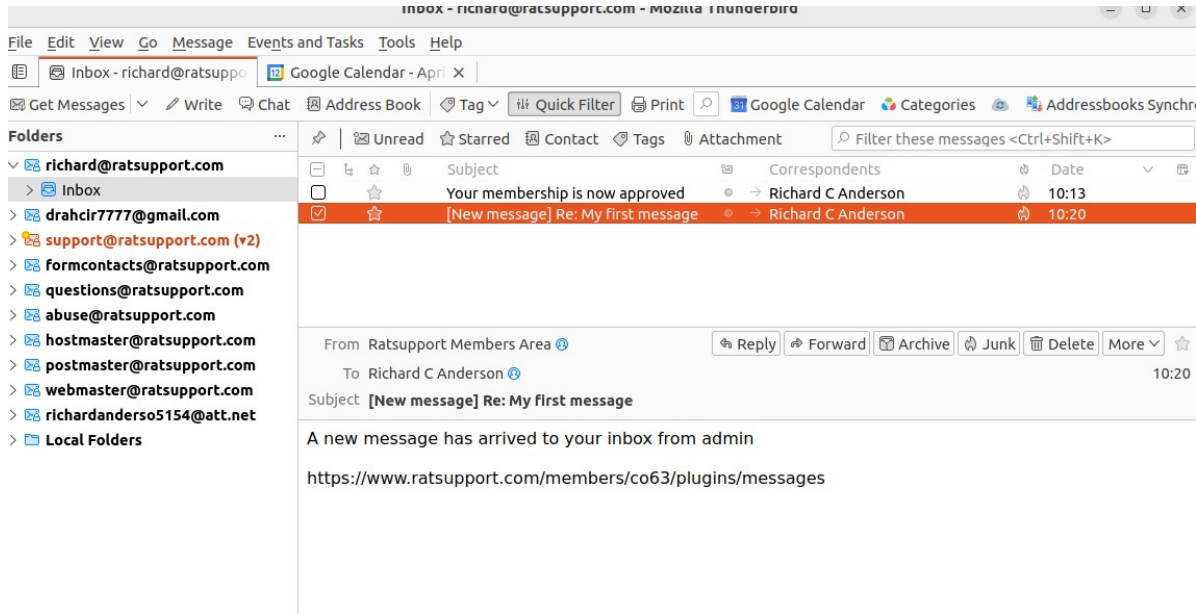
Inbox - richard@ratsupport.com - Mozilla Thunderbird

File Edit View Go Message Events and Tasks Tools Help

Inbox - richard@ratsuppo | Google Calendar - Apri ×

Get Messages | Write | Chat | Address Book | Tag | Quick Filter | Print | Google Calendar | Categories | Addressbooks Synchr

Folders ...

richard@ratsupport.com
Inbox
drahcir7777@gmail.com
support@ratsupport.com (▾2)
formcontacts@ratsupport.com
questions@ratsupport.com
abuse@ratsupport.com
hostmaster@ratsupport.com
postmaster@ratsupport.com
webmaster@ratsupport.com
richardanderso5154@att.net
Local Folders

Unread | Starred | Contact | Tags | Attachment | Filter these messages <Ctrl+Shift+K>

| Subject | Correspondents | Date |
|---|---|---|
| Your membership is now approved | Richard C Anderson | 10:13 |
| [New message] Re: My first message | Richard C Anderson | 10:20 |

From Ratsupport Members Area
To Richard C Anderson
Subject [New message] Re: My first message

Reply | Forward | Archive | Junk | Delete | More

10:20

A new message has arrived to your inbox from admin

https://www.ratsupport.com/members/co63/plugins/messages